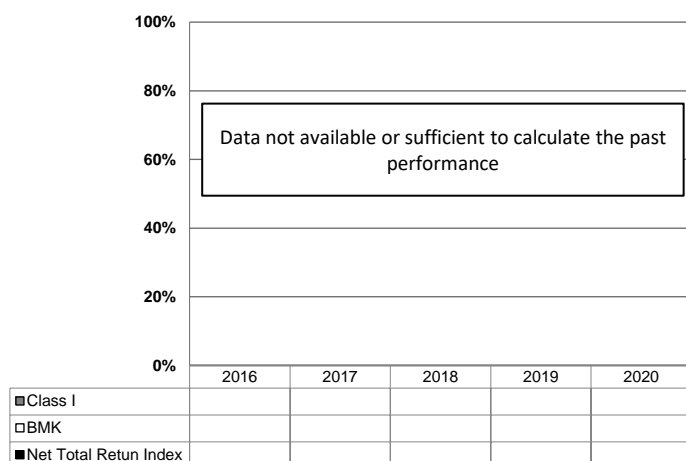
100%

80%

60%

40%

20%

0%

Data not available or sufficient to calculate the past performance

| | 2016 | 2017 | 2018 | 2019 | 2020 |
|---|---|---|---|---|---|
| ■Class I | | | | | |
| □BMK | | | | | |
| ■Net Total Retun Index | | | | | |